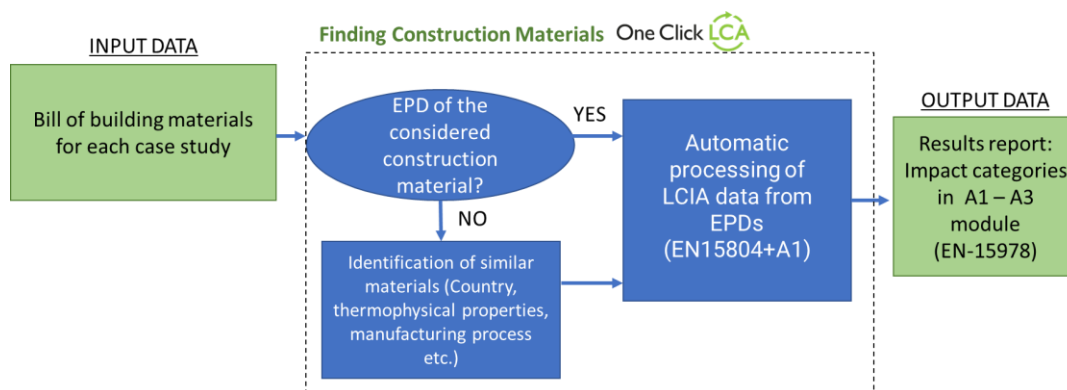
INPUT DATA

Bill of building materials for each case study

Finding Construction Materials One Click LCA

EPD of the considered construction material?

YES

NO

Automatic processing of LCIA data from EPDs (EN15804+A1)

Identification of similar materials (Country, thermophysical properties, manufacturing process etc.)

OUTPUT DATA

Results report: Impact categories in A1 – A3 module (EN-15978)